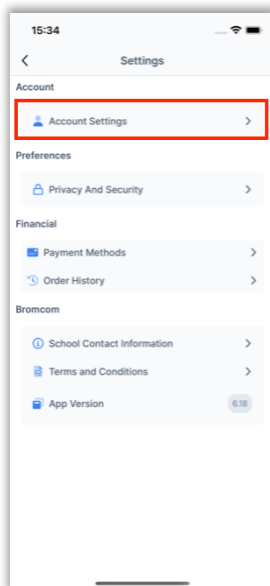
15:34

<

Settings

Account

Account Settings >

Preferences

Privacy And Security >

Financial

Payment Methods >

Order History >

Bromcom

School Contact Information >

Terms and Conditions >

App Version 6.18